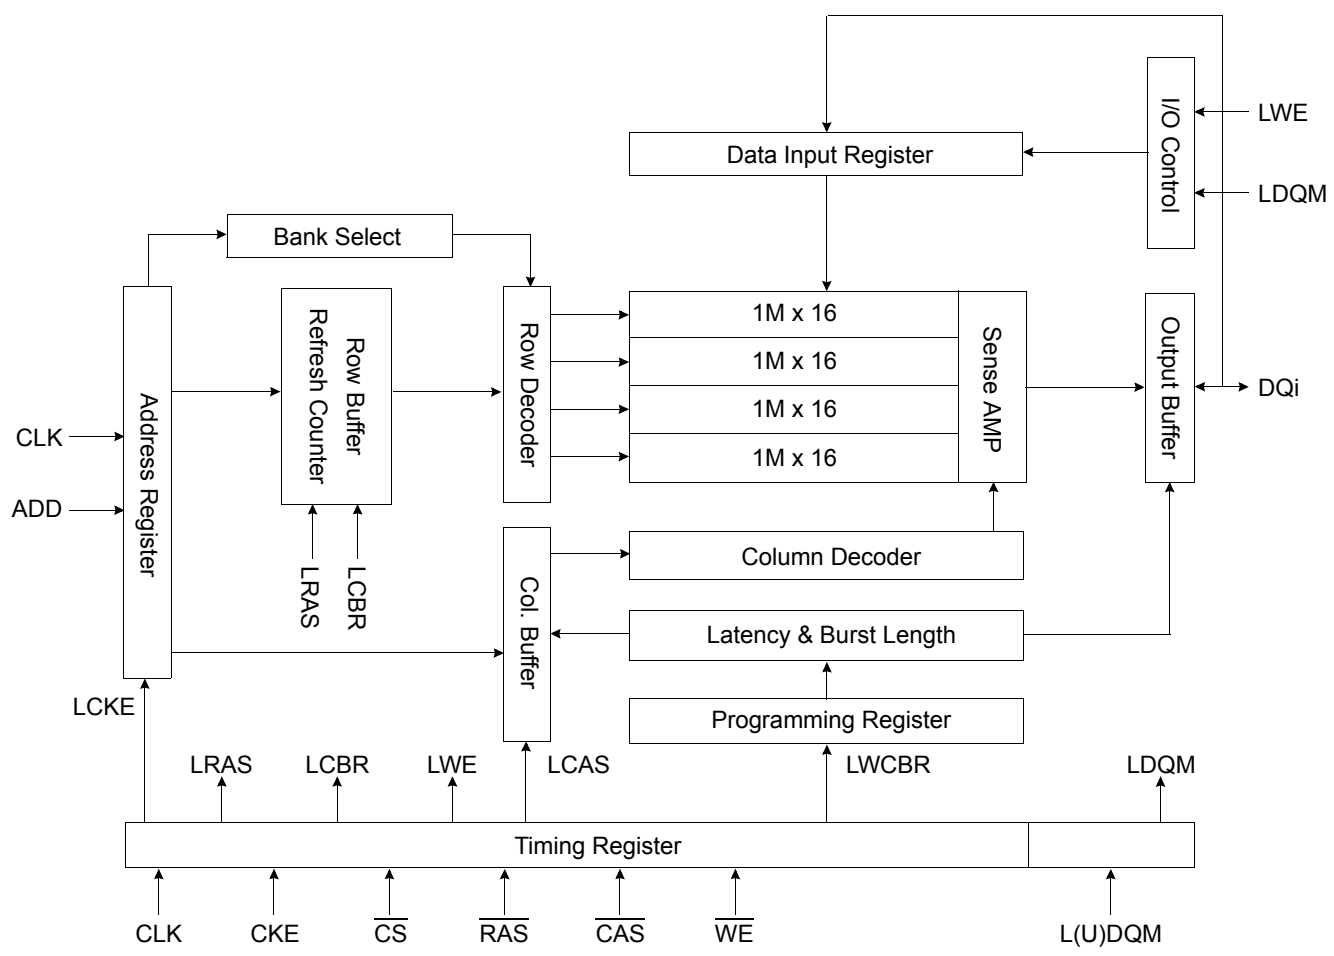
I/O Control

LWE

LDQM

Data Input Register

Bank Select

Address Register

Row Buffer Refresh Counter

Row Decoder

1M x 16

1M x 16

1M x 16

1M x 16

Sense AMP

Output Buffer

DQi

CLK

ADD

LRAS

LCBR

Col. Buffer

Column Decoder

Latency & Burst Length

Programming Register

LCKE

LRAS

LCBR

LWE

LCAS

LWCBR

LDQM

Timing Register

CLK

CKE

$\overline{CS}$

$\overline{RAS}$

$\overline{CAS}$

$\overline{WE}$

L(U)DQM